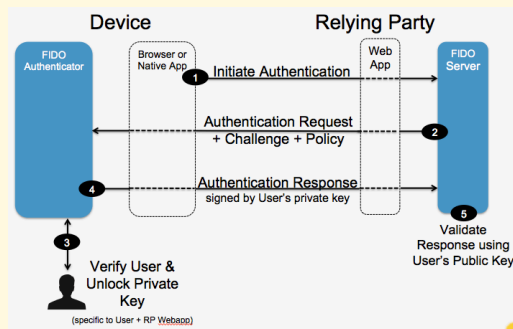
Device

Relying Party

FIDO Authenticator

Browser or Native App

Web App

FIDO Server

1 Initiate Authentication

Authentication Request + Challenge + Policy 2

4 Authentication Response signed by User's private key

5 Validate Response using User's Public Key

3 Verify User & Unlock Private Key

(specific to User + RP Webapp)